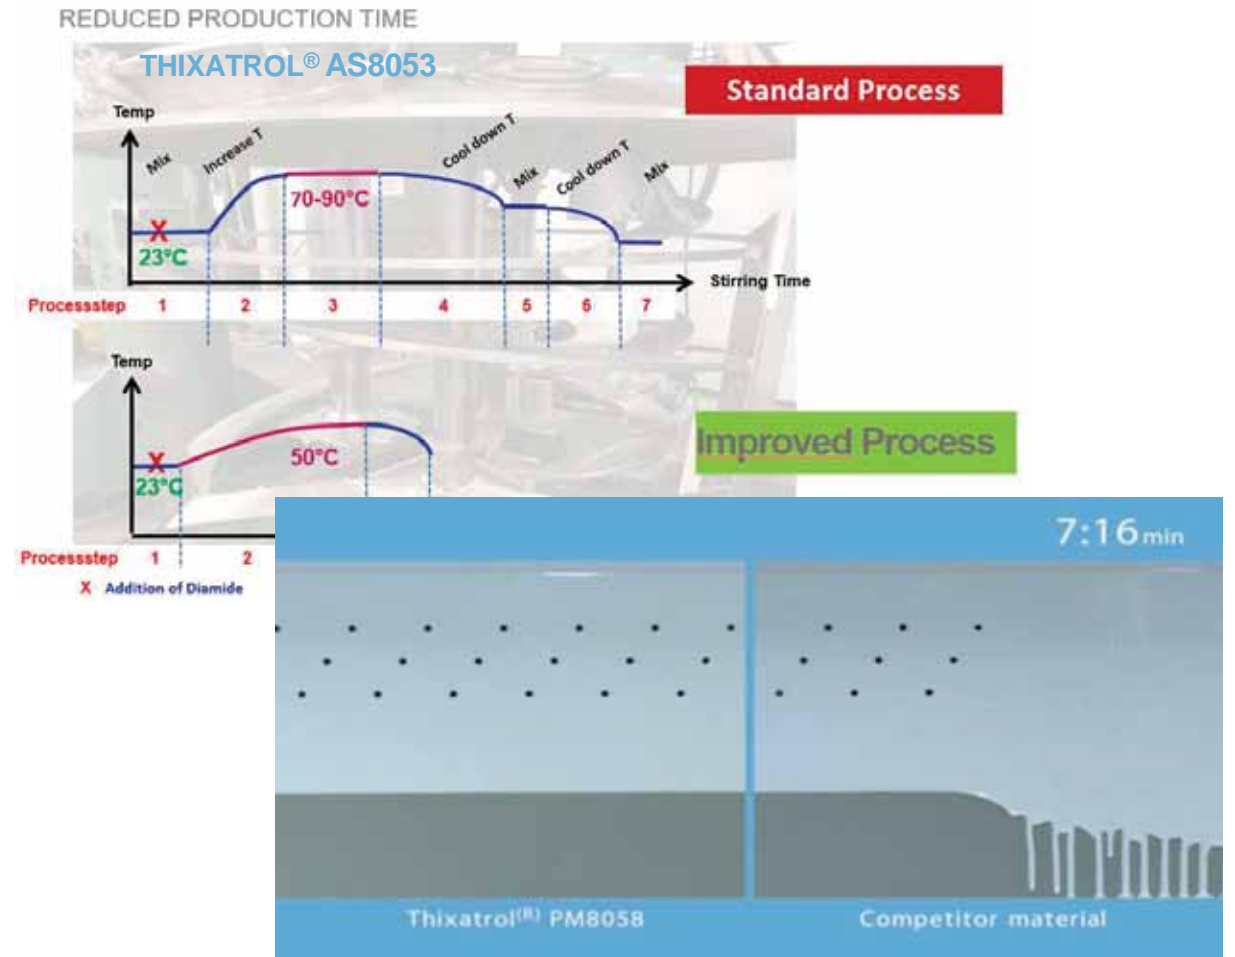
REDUCED PRODUCTION TIME

THIXATROL® AS8053

Standard Process

Temp

Mix

Increase T

Cool down T

Mix

Cool down T

Mix

70-90°C

X

23°C

Stirring Time

Processstep 1 2 3 4 5 6 7

Temp

Improved Process

50°C

X

23°C

Processstep 1 2

X Addition of Diamide

7:16 min

Thixatrol(R) PM8058

Competitor material